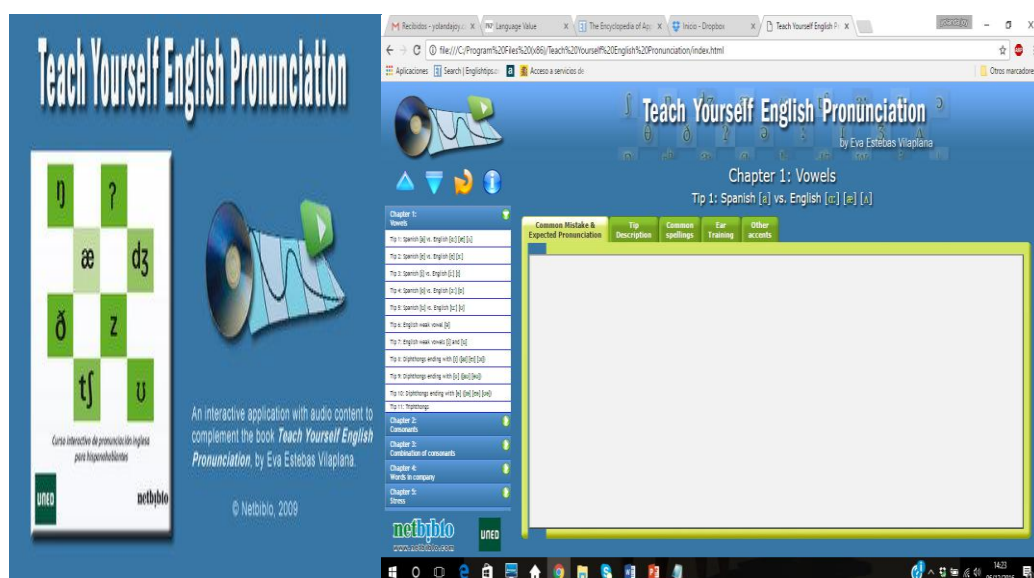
Teach Yourself English Pronunciation

ŋ ʔ æ dʒ ð z tʃ ʊ

Curso interactivo de pronunciación inglesa para hispanohablantes

UNED

netbiblo

An interactive application with audio content to complement the book *Teach Yourself English Pronunciation*, by Eva Estebas Vilaplana.

© Netbiblo, 2009

Recibidos - yolandajoy... × | Language Value × | The Encyclopedia of Ap... × | Inicio - Dropbox × | Teach Yourself English P... ×

file:///C:/Program%20Files%20(x86)/Teach%20Yourself%20English%20Pronunciation/index.html

Aplicaciones | Search | Englishtips.o | Acceso a servicios de | Otros marcadores

Teach Yourself English Pronunciation
by Eva Estebas Vilaplana

Chapter 1: Vowels
Tip 1: Spanish [a] vs. English [ɑː] [æ] [ʌ]

Chapter 1: Vowels
Tip 1: Spanish [a] vs. English [ɑː] [æ] [ʌ]
Tip 2: Spanish [e] vs. English [e] [ɜː]
Tip 3: Spanish [i] vs. English [iː] [ɪ]
Tip 4: Spanish [o] vs. English [ɔː] [ɒ]
Tip 5: Spanish [u] vs. English [uː] [ʊ]
Tip 6: English weak vowel [ə]
Tip 7: English weak vowels [i] and [u]
Tip 8: Diphthongs ending with [ɪ] [eɪ] [aɪ] [ɔɪ]
Tip 9: Diphthongs ending with [ʊ] [əʊ] [aʊ]
Tip 10: Diphthongs ending with [ə] [ɪə] [eə] [ʊə]
Tip 11: Triphthongs
Chapter 2: Consonants
Chapter 3: Combination of consonants
Chapter 4: Words in company
Chapter 5: Stress

Common Mistake & Expected Pronunciation | Tip Description | Common spellings | Ear Training | Other accents

netbiblo
www.netbiblo.com
UNED

14:23